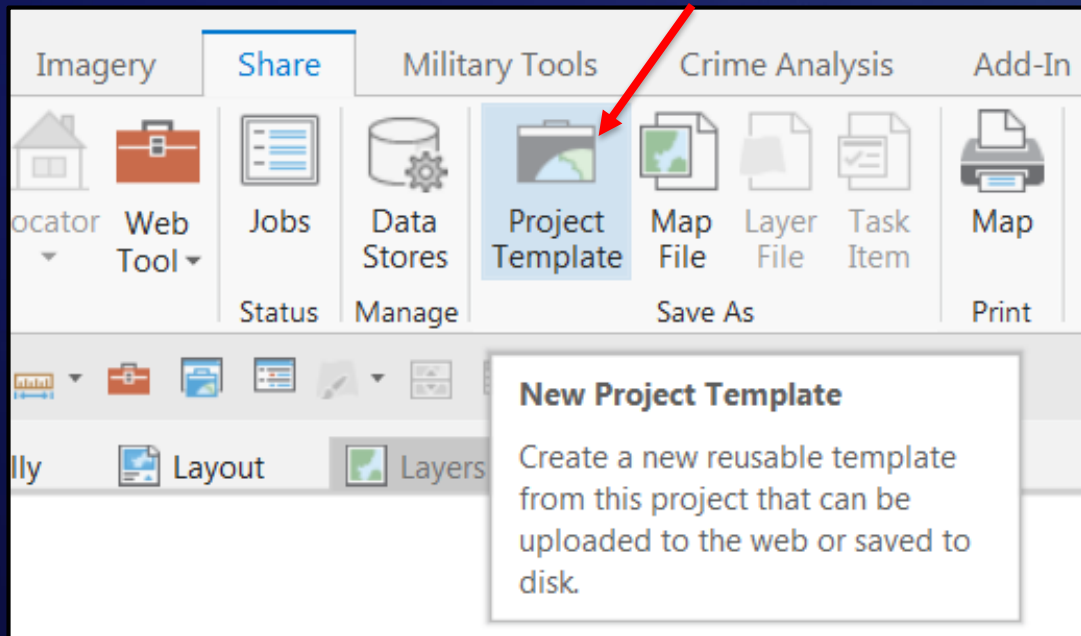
Imagery Share Military Tools Crime Analysis Add-In

ocator Web Tool Jobs Data Stores Project Template Map File Layer File Task Item Map

Status Manage Save As Print

lly Layout Layers

New Project Template

Create a new reusable template from this project that can be uploaded to the web or saved to disk.